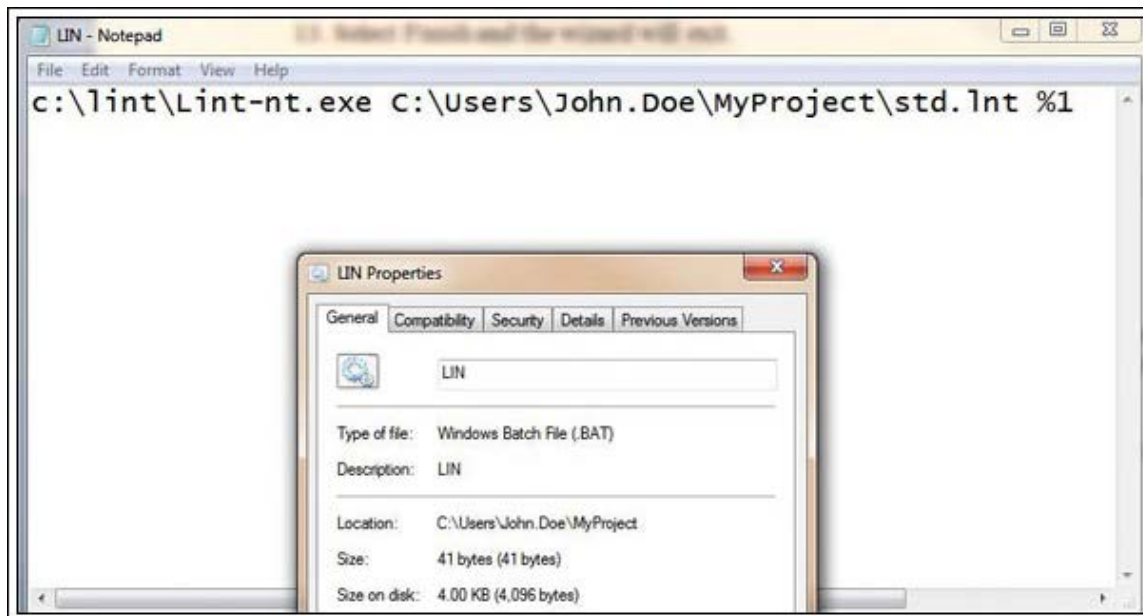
LIN - Notepad

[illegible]

File Edit Format View Help

c:\lint\Lint-nt.exe C:\Users\John.Doe\MyProject\std.lnt %1

LIN Properties

General Compatibility Security Details Previous Versions

LIN

Type of file: Windows Batch File (.BAT)

Description: LIN

Location: C:\Users\John.Doe\MyProject

Size: 41 bytes (41 bytes)

Size on disk: 4.00 KB (4,096 bytes)